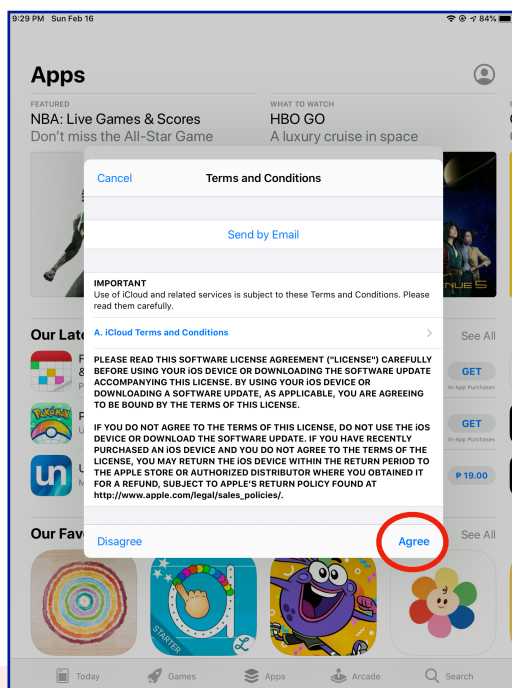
9:29 PM Sun Feb 16

84%

Apps

FEATURED
NBA: Live Games & Scores
Don't miss the All-Star Game

WHAT TO WATCH
HBO GO
A luxury cruise in space

Cancel Terms and Conditions

Send by Email

IMPORTANT
Use of iCloud and related services is subject to these Terms and Conditions. Please read them carefully.

A. iCloud Terms and Conditions

PLEASE READ THIS SOFTWARE LICENSE AGREEMENT ("LICENSE") CAREFULLY BEFORE USING YOUR iOS DEVICE OR DOWNLOADING THE SOFTWARE UPDATE ACCOMPANYING THIS LICENSE. BY USING YOUR iOS DEVICE OR DOWNLOADING A SOFTWARE UPDATE, AS APPLICABLE, YOU ARE AGREEING TO BE BOUND BY THE TERMS OF THIS LICENSE.

IF YOU DO NOT AGREE TO THE TERMS OF THIS LICENSE, DO NOT USE THE iOS DEVICE OR DOWNLOAD THE SOFTWARE UPDATE. IF YOU HAVE RECENTLY PURCHASED AN iOS DEVICE AND YOU DO NOT AGREE TO THE TERMS OF THE LICENSE, YOU MAY RETURN THE iOS DEVICE WITHIN THE RETURN PERIOD TO THE APPLE STORE OR AUTHORIZED DISTRIBUTOR WHERE YOU OBTAINED IT FOR A REFUND, SUBJECT TO APPLE'S RETURN POLICY FOUND AT http://www.apple.com/legal/sales_policies/.

Disagree Agree

Our Late
See All
GET
In-App Purchases
GET
In-App Purchases
₱ 19.00

Our Fav
See All

STARTER

Today Games Apps Arcade Search